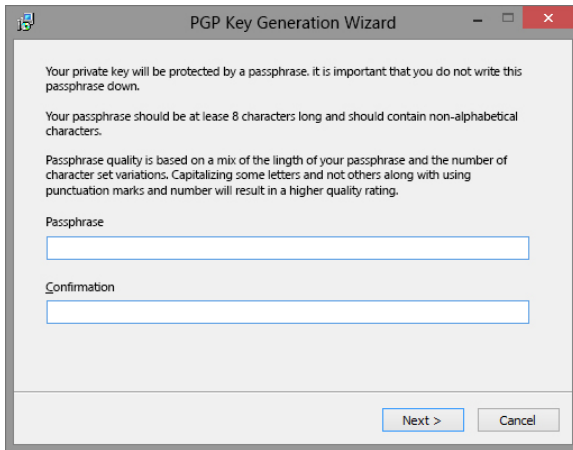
PGP Key Generation Wizard

Your private key will be protected by a passphrase. it is important that you do not write this passphrase down.

Your passphrase should be at lease 8 characters long and should contain non-alphabetical characters.

Passphrase quality is based on a mix of the lingth of your passphrase and the number of character set variations. Capitalizing some letters and not others along with using punctuation marks and number will result in a higher quality rating.

Passphrase

Confirmation

Next >

Cancel